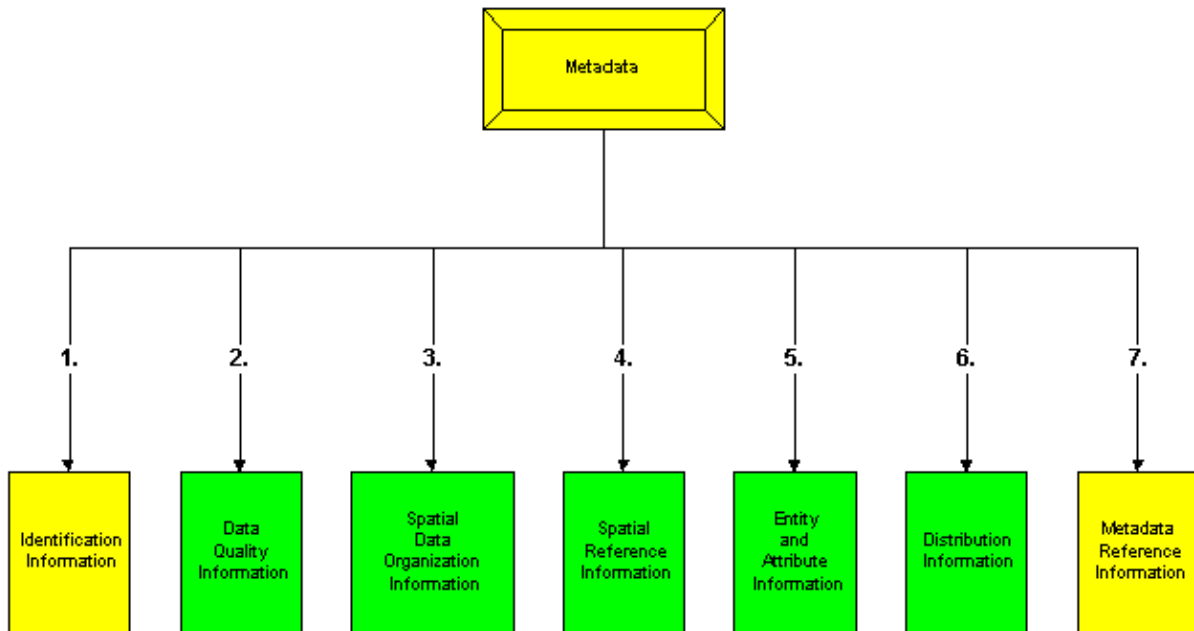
Metadata

1.

2.

3.

4.

5.

6.

7.

Identification Information

Data Quality Information

Spatial Data Organization Information

Spatial Reference Information

Entity and Attribute Information

Distribution Information

Metadata Reference Information